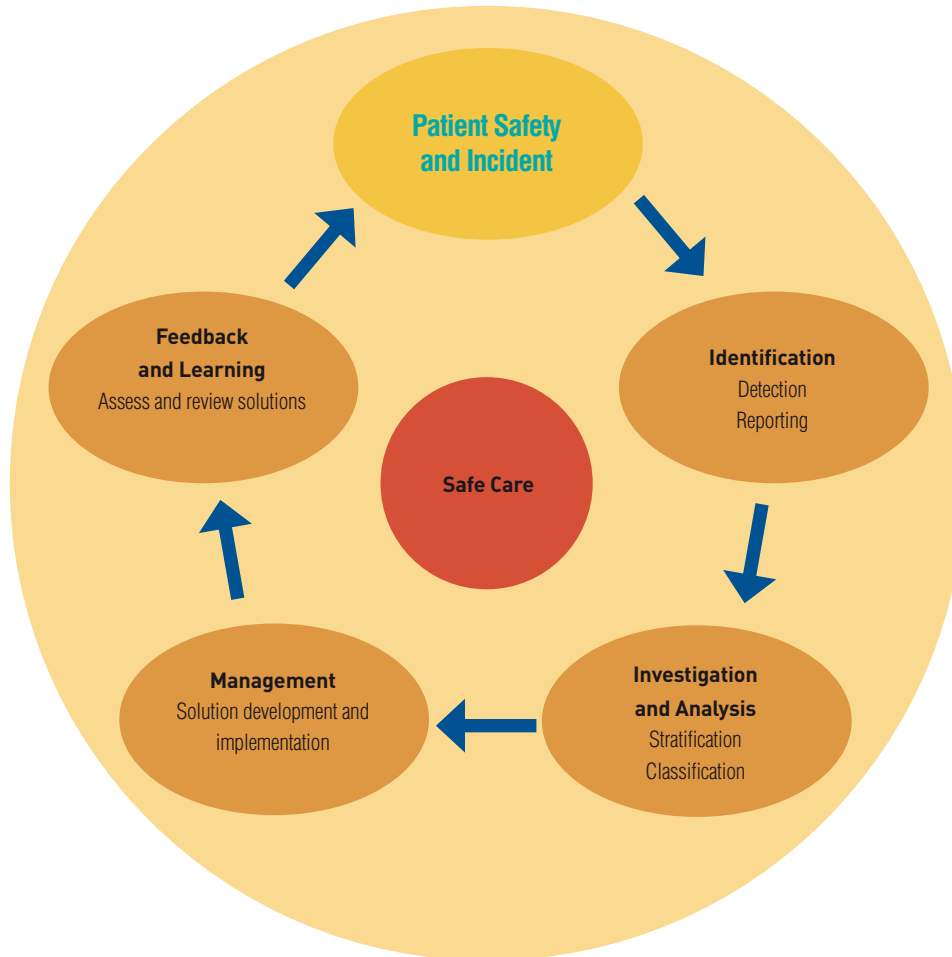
Patient Safety and Incident

Identification
Detection
Reporting

Investigation and Analysis
Stratification
Classification

Management
Solution development and implementation

Feedback and Learning
Assess and review solutions

Safe Care